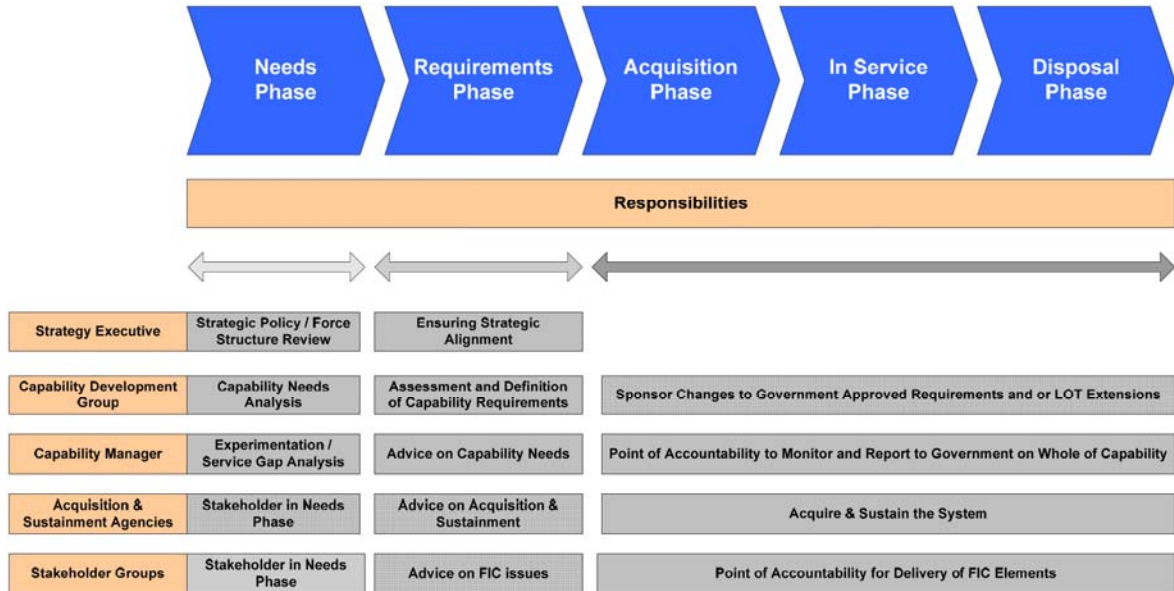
Needs Phase

Requirements Phase

Acquisition Phase

In Service Phase

Disposal Phase

Responsibilities

| | Needs Phase | Requirements Phase | Acquisition / In Service / Disposal Phase |
|---|---|---|---|
| Strategy Executive | Strategic Policy / Force Structure Review | Ensuring Strategic Alignment | |
| Capability Development Group | Capability Needs Analysis | Assessment and Definition of Capability Requirements | Sponsor Changes to Government Approved Requirements and or LOT Extensions |
| Capability Manager | Experimentation / Service Gap Analysis | Advice on Capability Needs | Point of Accountability to Monitor and Report to Government on Whole of Capability |
| Acquisition & Sustainment Agencies | Stakeholder in Needs Phase | Advice on Acquisition & Sustainment | Acquire & Sustain the System |
| Stakeholder Groups | Stakeholder in Needs Phase | Advice on FIC issues | Point of Accountability for Delivery of FIC Elements |